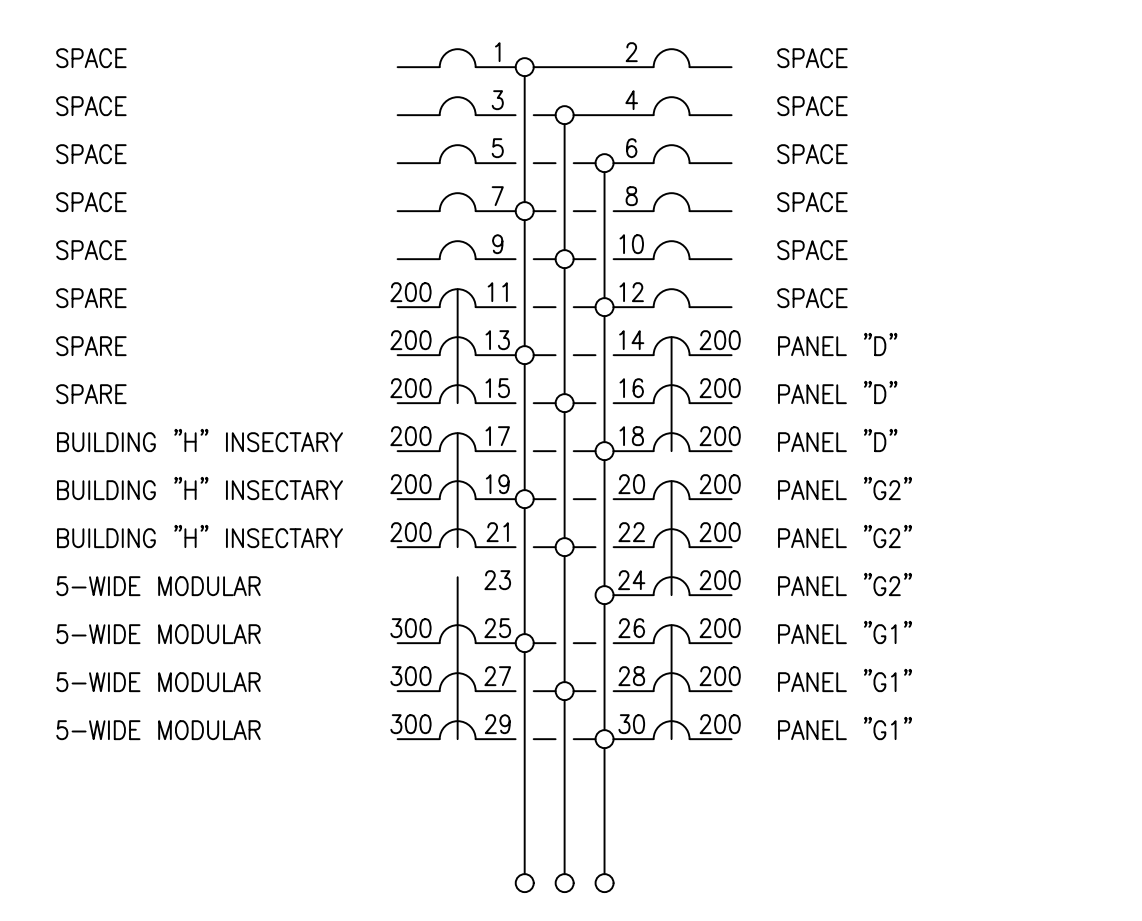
| | | | | |
|---|---|---|---|---|
| SPACE | 1 | 2 | | SPACE |
| SPACE | 3 | 4 | | SPACE |
| SPACE | 5 | 6 | | SPACE |
| SPACE | 7 | 8 | | SPACE |
| SPACE | 9 | 10 | | SPACE |
| SPARE 200 | 11 | 12 | | SPACE |
| SPARE 200 | 13 | 14 | 200 | PANEL "D" |
| SPARE 200 | 15 | 16 | 200 | PANEL "D" |
| BUILDING "H" INSECTARY 200 | 17 | 18 | 200 | PANEL "D" |
| BUILDING "H" INSECTARY 200 | 19 | 20 | 200 | PANEL "G2" |
| BUILDING "H" INSECTARY 200 | 21 | 22 | 200 | PANEL "G2" |
| 5-WIDE MODULAR | 23 | 24 | 200 | PANEL "G2" |
| 5-WIDE MODULAR 300 | 25 | 26 | 200 | PANEL "G1" |
| 5-WIDE MODULAR 300 | 27 | 28 | 200 | PANEL "G1" |
| 5-WIDE MODULAR 300 | 29 | 30 | 200 | PANEL "G1" |